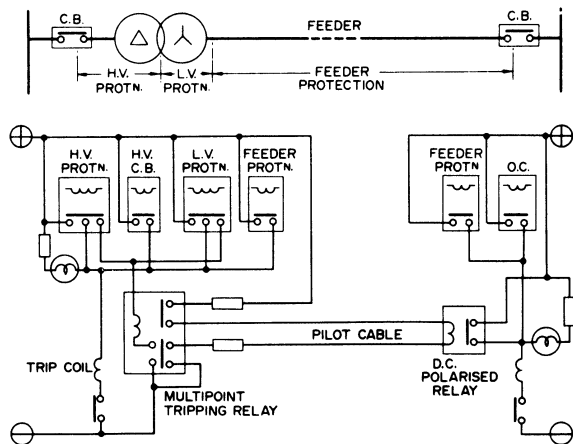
C.B.

FEEDER

C.B.

H.V. PROTN.

L.V. PROTN.

FEEDER PROTECTION

H.V. PROTN.

H.V. C.B.

L.V. PROTN.

FEEDER PROTN.

FEEDER PROTN

O.C.

PILOT CABLE

TRIP COIL

MULTIPOINT TRIPPING RELAY

D.C. POLARISED RELAY